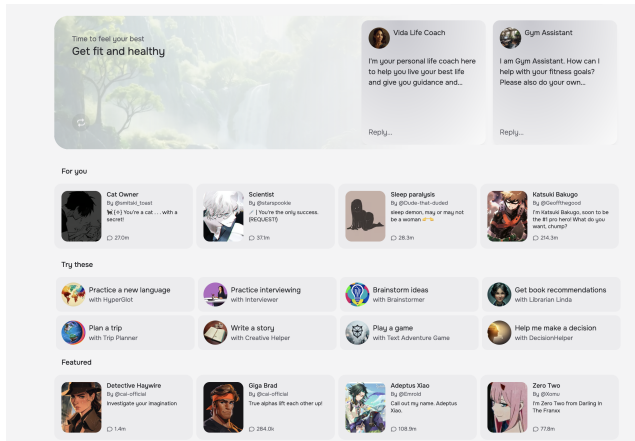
Time to feel your best
Get fit and healthy

Vida Life Coach
I'm your personal life coach here to help you live your best life and give you guidance and...
Reply...

Gym Assistant
I am Gym Assistant. How can I help with your fitness goals? Please also do your own...
Reply...

For you

Cat Owner
By @smitski_toast
🐱(+) You're a cat . . . with a secret!
27.0m

Scientist
By @starspookie
⚡| You're the only success. (REQUEST)
37.1m

Sleep paralysis
By @Dude-that-duded
sleep demon, may or may not be a woman
28.3m

Katsuki Bakugo
By @Geoffthegood
I'm Katsuki Bakugo, soon to be the #1 pro hero! What do you want, chump?
214.3m

Try these

Practice a new language
with HyperGlot

Practice interviewing
with Interviewer

Brainstorm ideas
with Brainstormer

Get book recommendations
with Librarian Linda

Plan a trip
with Trip Planner

Write a story
with Creative Helper

Play a game
with Text Adventure Game

Help me make a decision
with DecisionHelper

Featured

Detective Haywire
By @cai-official
Investigate your imagination
1.4m

Giga Brad
By @cai-official
True alphas lift each other up!
284.0k

Adeptus Xiao
By @imrold
Call out my name. Adeptus Xiao.
108.9m

Zero Two
By @Xomu
I'm Zero Two from Darling in The Franxx
77.8m